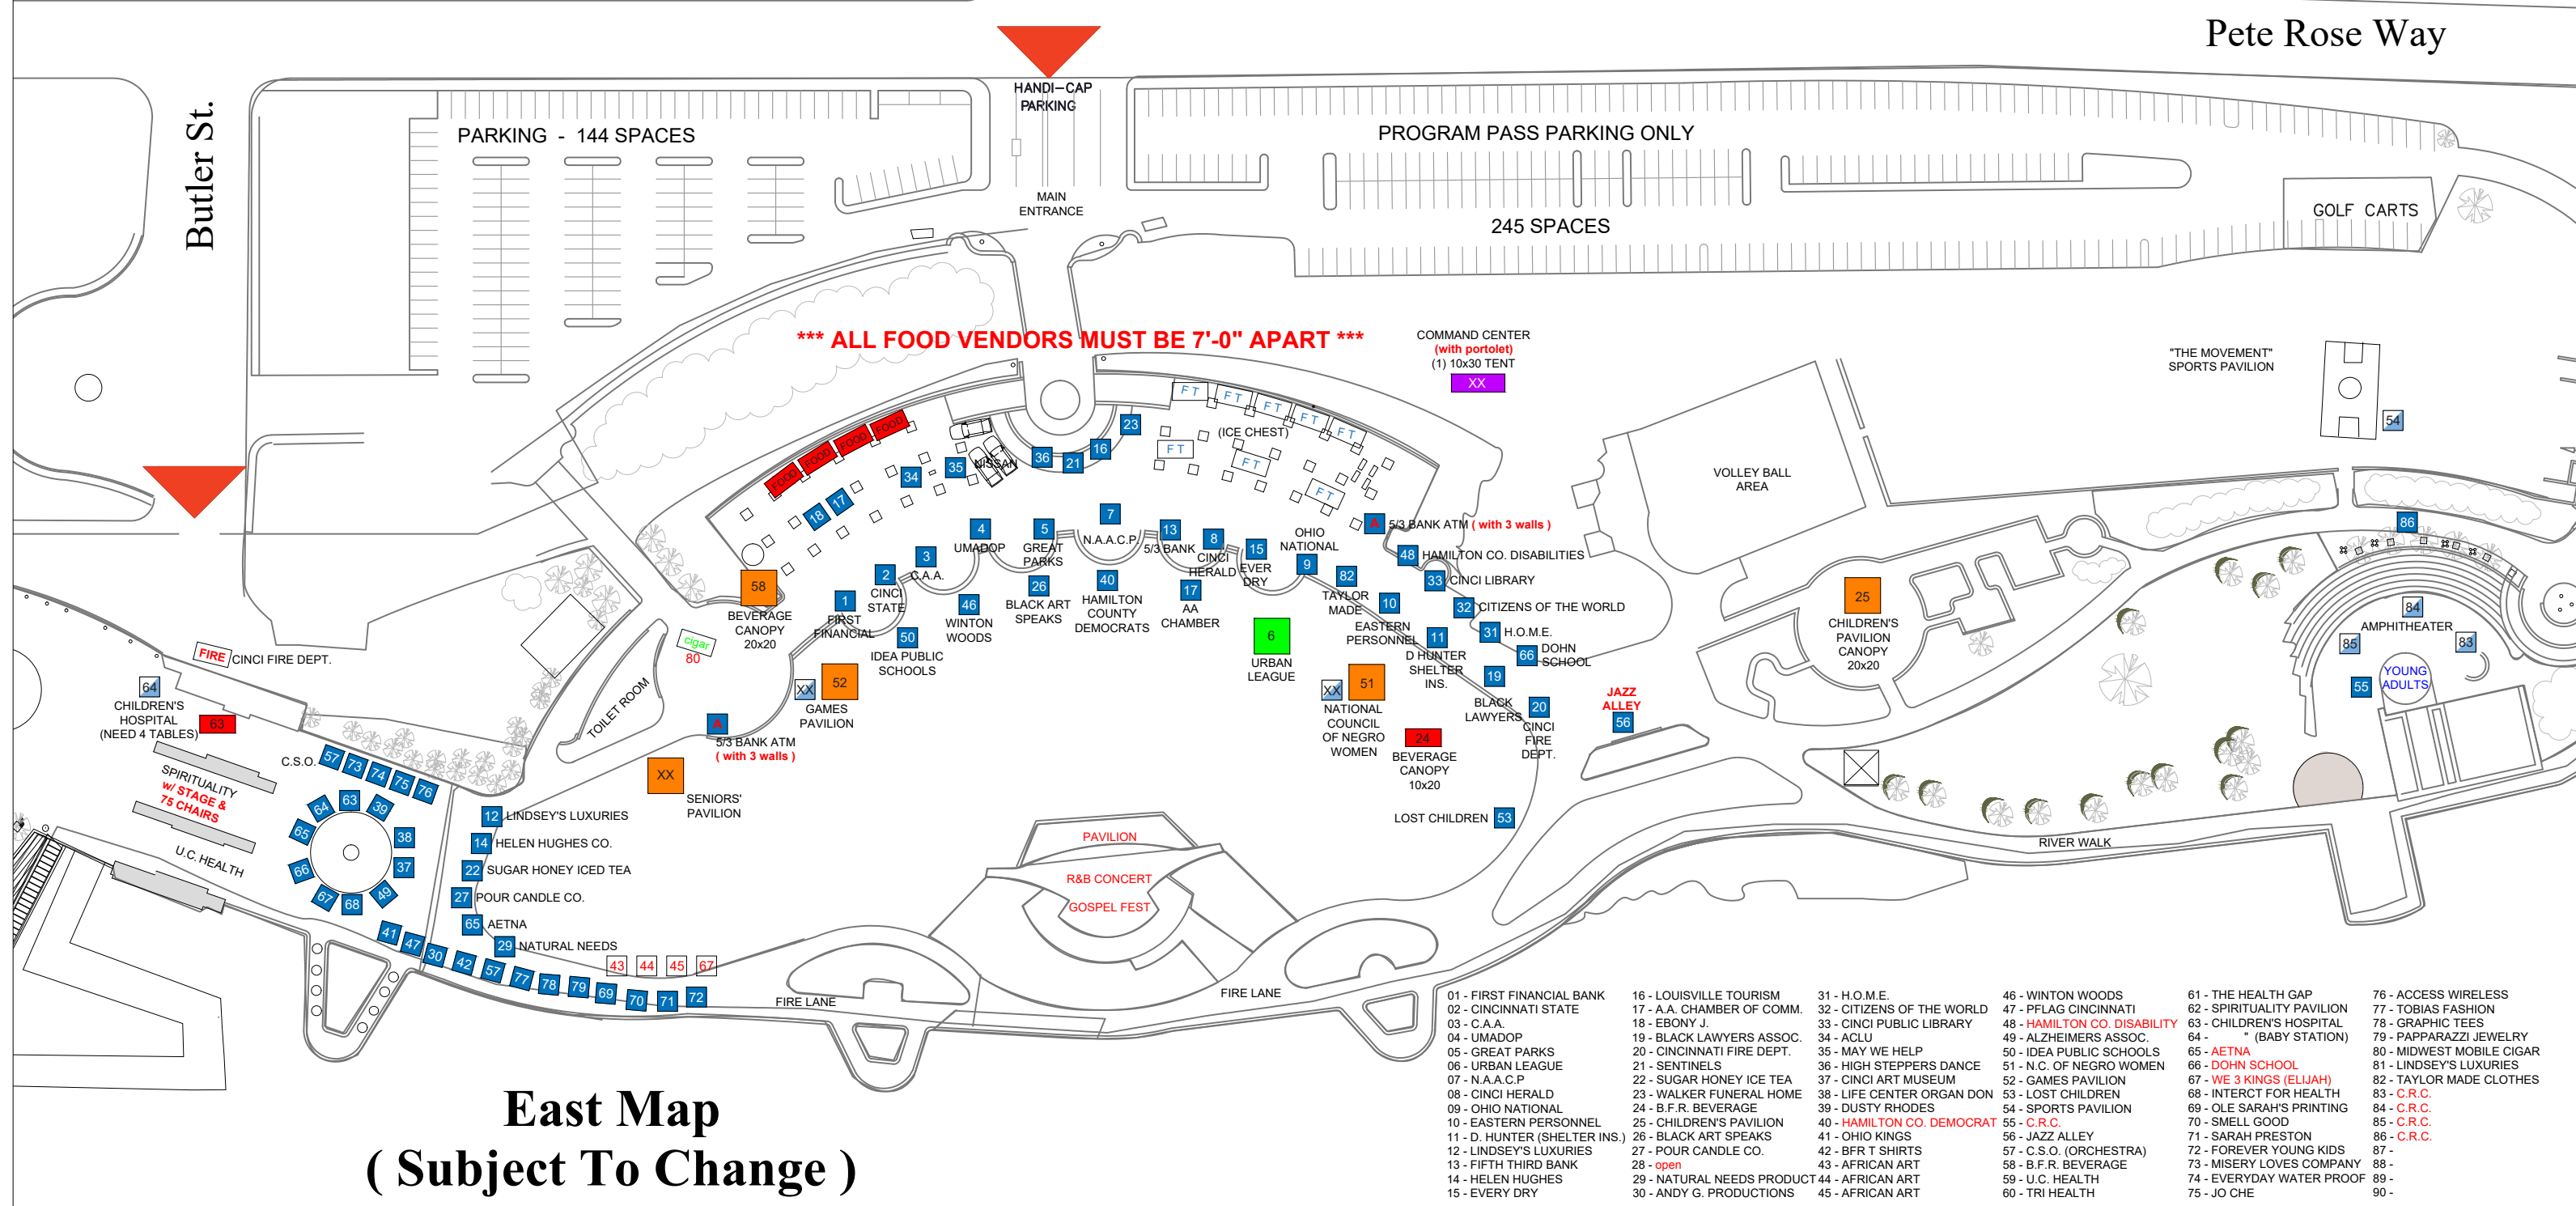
Pete Rose Way

Butler St.

HANDI–CAP PARKING

PARKING - 144 SPACES

PROGRAM PASS PARKING ONLY

245 SPACES

GOLF CARTS

MAIN ENTRANCE

*** ALL FOOD VENDORS MUST BE 7'-0" APART ***

COMMAND CENTER (with portolet) (1) 10x30 TENT

XX

"THE MOVEMENT" SPORTS PAVILION

54

VOLLEY BALL AREA

FOOD FOOD FOOD FOOD

FT FT FT FT FT FT FT FT

(ICE CHEST)

23 16 21 36 35 34 17 18

NISSAN

4 UMADOP

5 GREAT PARKS

7 N.A.A.C.P.

13 5/3 BANK

8 CINCI HERALD

15 EVER DRY

OHIO NATIONAL 9

A 5/3 BANK ATM ( with 3 walls )

48 HAMILTON CO. DISABILITIES

33 CINCI LIBRARY

32 CITIZENS OF THE WORLD

31 H.O.M.E.

66 DOHN SCHOOL

3 C.A.A.

2 CINCI STATE

1 FIRST FINANCIAL

26 BLACK ART SPEAKS

40 HAMILTON COUNTY DEMOCRATS

17 AA CHAMBER

46 WINTON WOODS

50 IDEA PUBLIC SCHOOLS

82 TAYLOR MADE

10 EASTERN PERSONNEL

11 D HUNTER SHELTER INS.

19

BLACK LAWYERS 20

CINCI FIRE DEPT.

6 URBAN LEAGUE

58 BEVERAGE CANOPY 20x20

cigar 80

52 GAMES PAVILION

XX

XX 51 NATIONAL COUNCIL OF NEGRO WOMEN

24 BEVERAGE CANOPY 10x20

JAZZ ALLEY 56

LOST CHILDREN 53

A 5/3 BANK ATM ( with 3 walls )

TOILET ROOM

XX SENIORS' PAVILION

FIRE CINCI FIRE DEPT.

64 CHILDREN'S HOSPITAL (NEED 4 TABLES) 63

C.S.O.

SPIRITUALITY w/ STAGE & 75 CHAIRS

U.C. HEALTH

57 73 74 75 76 64 63 39 65 38 66 37 67 68 49 41 47 30 42 57 77 78 79 69 70 71 72

12 LINDSEY'S LUXURIES

14 HELEN HUGHES CO.

22 SUGAR HONEY ICED TEA

27 POUR CANDLE CO.

65 AETNA

29 NATURAL NEEDS

43 44 45 67

FIRE LANE

PAVILION

R&B CONCERT

GOSPEL FEST

FIRE LANE

25 CHILDREN'S PAVILION CANOPY 20x20

86

84 AMPHITHEATER

85 83

55 YOUNG ADULTS

RIVER WALK

East Map
( Subject To Change )

01 - FIRST FINANCIAL BANK
02 - CINCINNATI STATE
03 - C.A.A.
04 - UMADOP
05 - GREAT PARKS
06 - URBAN LEAGUE
07 - N.A.A.C.P
08 - CINCI HERALD
09 - OHIO NATIONAL
10 - EASTERN PERSONNEL
11 - D. HUNTER (SHELTER INS.)
12 - LINDSEY'S LUXURIES
13 - FIFTH THIRD BANK
14 - HELEN HUGHES
15 - EVERY DRY

16 - LOUISVILLE TOURISM
17 - A.A. CHAMBER OF COMM.
18 - EBONY J.
19 - BLACK LAWYERS ASSOC.
20 - CINCINNATI FIRE DEPT.
21 - SENTINELS
22 - SUGAR HONEY ICE TEA
23 - WALKER FUNERAL HOME
24 - B.F.R. BEVERAGE
25 - CHILDREN'S PAVILION
26 - BLACK ART SPEAKS
27 - POUR CANDLE CO.
28 - open
29 - NATURAL NEEDS PRODUCT
30 - ANDY G. PRODUCTIONS

31 - H.O.M.E.
32 - CITIZENS OF THE WORLD
33 - CINCI PUBLIC LIBRARY
34 - ACLU
35 - MAY WE HELP
36 - HIGH STEPPERS DANCE
37 - CINCI ART MUSEUM
38 - LIFE CENTER ORGAN DON
39 - DUSTY RHODES
40 - HAMILTON CO. DEMOCRAT
41 - OHIO KINGS
42 - BFR T SHIRTS
43 - AFRICAN ART
44 - AFRICAN ART
45 - AFRICAN ART

46 - WINTON WOODS
47 - PFLAG CINCINNATI
48 - HAMILTON CO. DISABILITY
49 - ALZHEIMERS ASSOC.
50 - IDEA PUBLIC SCHOOLS
51 - N.C. OF NEGRO WOMEN
52 - GAMES PAVILION
53 - LOST CHILDREN
54 - SPORTS PAVILION
55 - C.R.C.
56 - JAZZ ALLEY
57 - C.S.O. (ORCHESTRA)
58 - B.F.R. BEVERAGE
59 - U.C. HEALTH
60 - TRI HEALTH

61 - THE HEALTH GAP
62 - SPIRITUALITY PAVILION
63 - CHILDREN'S HOSPITAL
64 - " (BABY STATION)
65 - AETNA
66 - DOHN SCHOOL
67 - WE 3 KINGS (ELIJAH)
68 - INTERCT FOR HEALTH
69 - OLE SARAH'S PRINTING
70 - SMELL GOOD
71 - SARAH PRESTON
72 - FOREVER YOUNG KIDS
73 - MISERY LOVES COMPANY
74 - EVERYDAY WATER PROOF
75 - JO CHE

76 - ACCESS WIRELESS
77 - TOBIAS FASHION
78 - GRAPHIC TEES
79 - PAPPARAZZI JEWELRY
80 - MIDWEST MOBILE CIGAR
81 - LINDSEY'S LUXURIES
82 - TAYLOR MADE CLOTHES
83 - C.R.C.
84 - C.R.C.
85 - C.R.C.
86 - C.R.C.
87 -
88 -
89 -
90 -